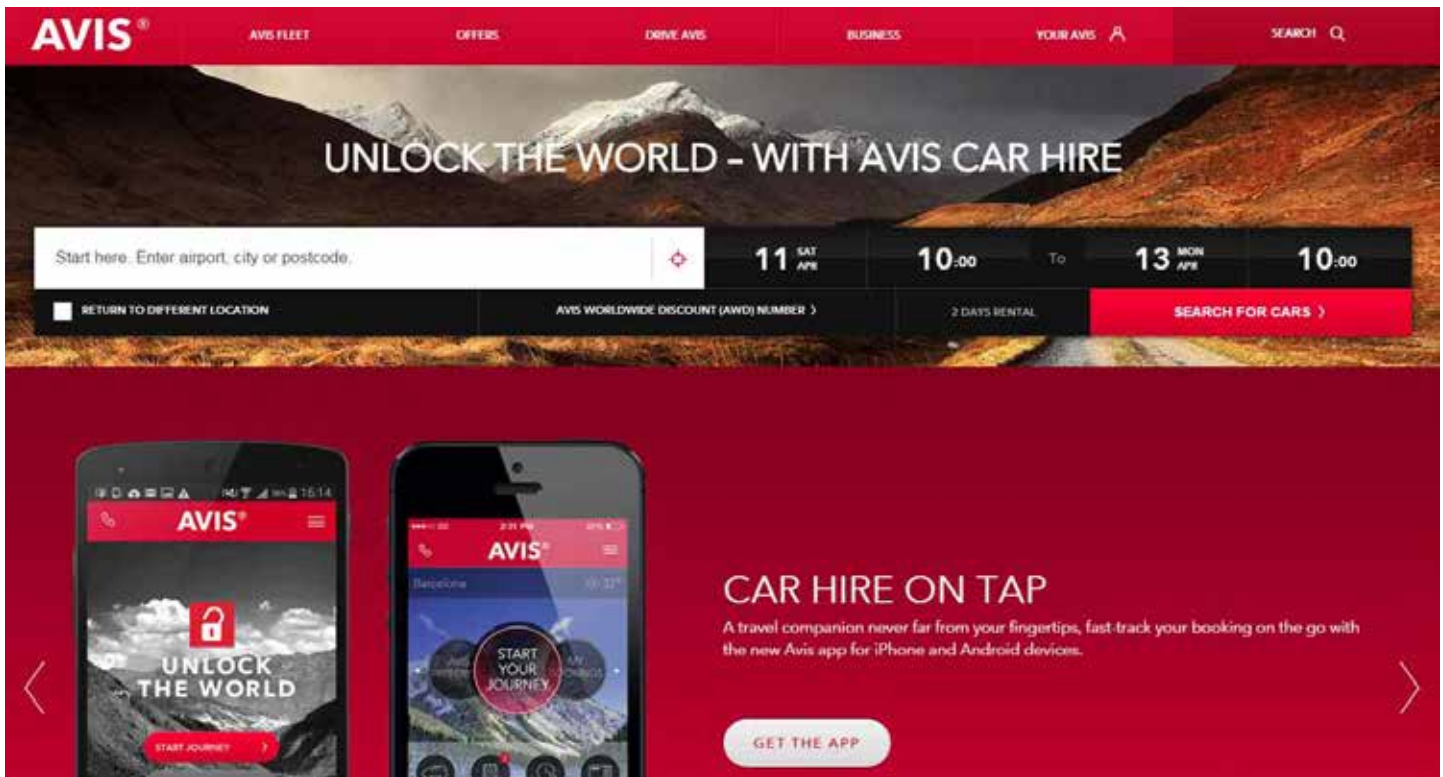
AVIS®

AVIS FLEET
OFFERS
DRIVE AVIS
BUSINESS
YOUR AVIS
SEARCH

UNLOCK THE WORLD – WITH AVIS CAR HIRE

Start here. Enter airport, city or postcode.

11 SAT APR
10:00
To
13 MON APR
10:00

RETURN TO DIFFERENT LOCATION
AVIS WORLDWIDE DISCOUNT (AWD) NUMBER ›
2 DAYS RENTAL
SEARCH FOR CARS ›

16:14
AVIS®
UNLOCK THE WORLD
START JOURNEY ›

AVIS®
Barcelona
START YOUR JOURNEY

CAR HIRE ON TAP

A travel companion never far from your fingertips, fast-track your booking on the go with the new Avis app for iPhone and Android devices.

GET THE APP